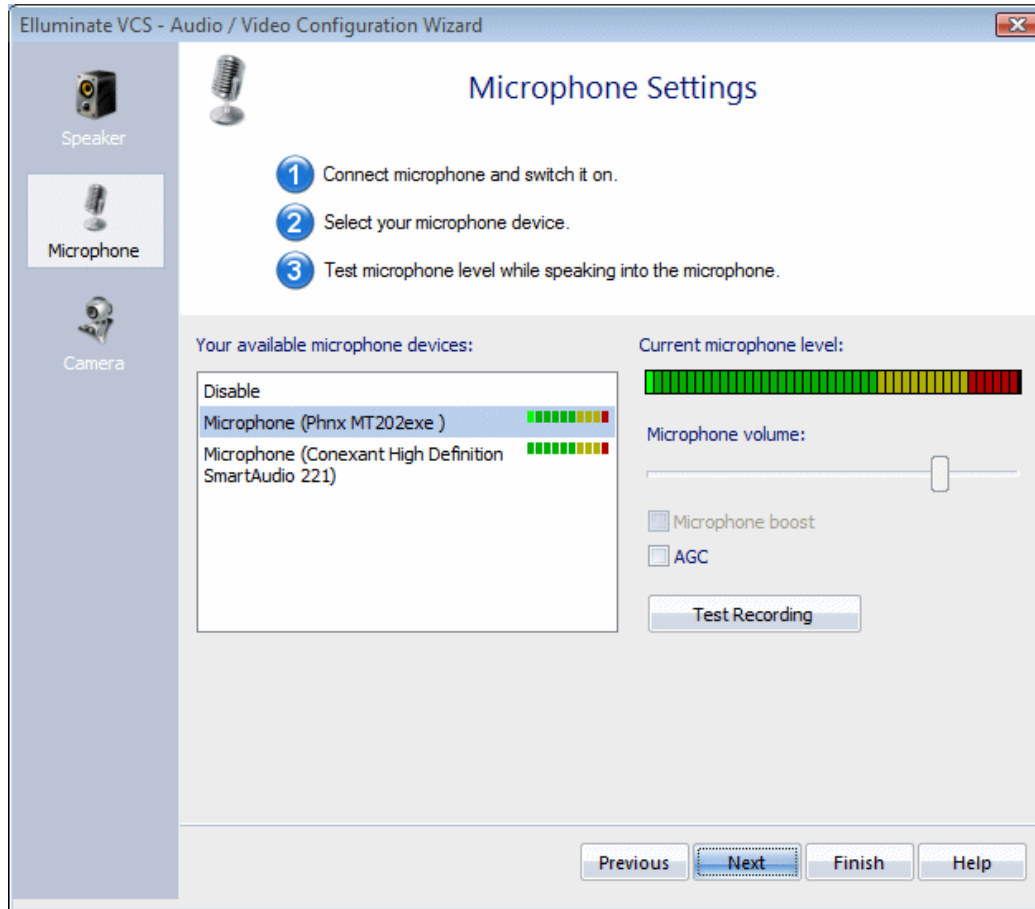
Elluminate VCS - Audio / Video Configuration Wizard

Speaker

Microphone

Camera

Microphone Settings

1 Connect microphone and switch it on.

2 Select your microphone device.

3 Test microphone level while speaking into the microphone.

Your available microphone devices:

Disable

Microphone (Phnx MT202exe )

Microphone (Conexant High Definition SmartAudio 221)

Current microphone level:

Microphone volume:

Microphone boost

AGC

Test Recording

Previous

Next

Finish

Help